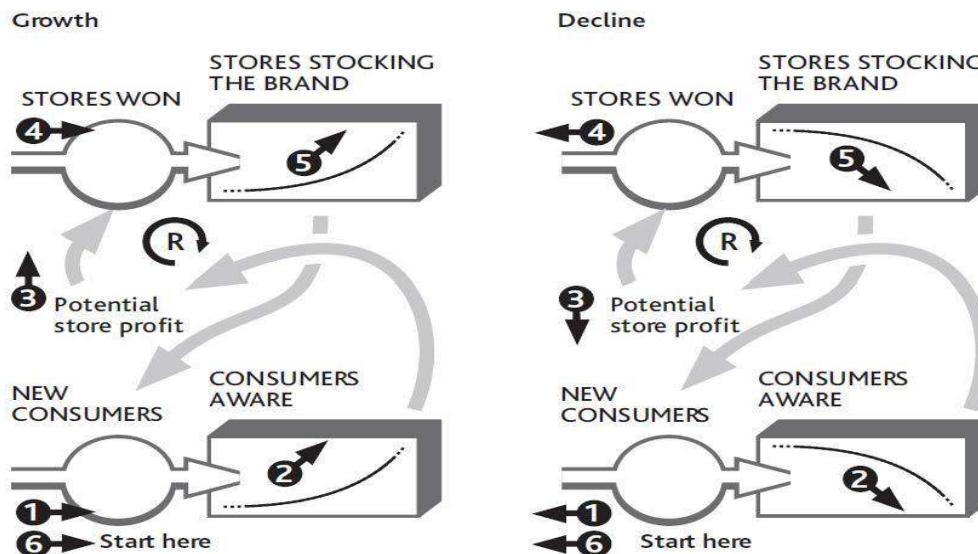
Growth

STORES WON

STORES STOCKING THE BRAND

4

5

R

3

Potential store profit

NEW CONSUMERS

CONSUMERS AWARE

2

1

6

Start here

Decline

STORES WON

STORES STOCKING THE BRAND

4

5

R

3

Potential store profit

NEW CONSUMERS

CONSUMERS AWARE

2

1

6

Start here